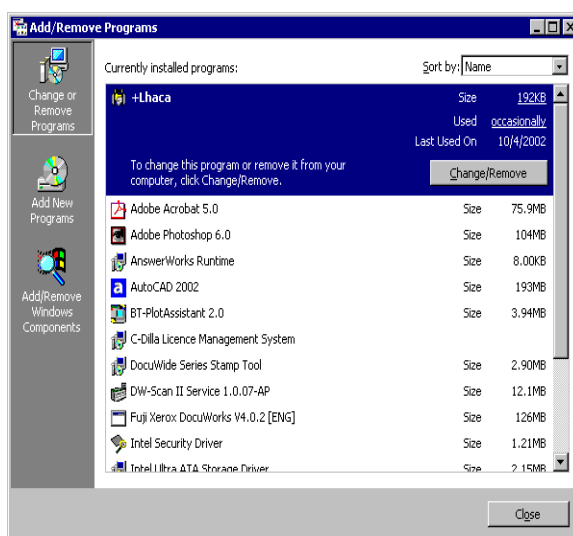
Add/Remove Programs

Change or Remove Programs

Add New Programs

Add/Remove Windows Components

Currently installed programs:

Sort by: Name

+Lhaca

Size 192KB
Used occasionally
Last Used On 10/4/2002

To change this program or remove it from your computer, click Change/Remove.

Change/Remove

| | | |
|---|---|---|
| Adobe Acrobat 5.0 | Size | 75.9MB |
| Adobe Photoshop 6.0 | Size | 104MB |
| AnswerWorks Runtime | Size | 8.00KB |
| AutoCAD 2002 | Size | 193MB |
| BT-PlotAssistant 2.0 | Size | 3.94MB |
| C-Dilla Licence Management System | | |
| DocuWide Series Stamp Tool | Size | 2.90MB |
| DW-Scan II Service 1.0.07-AP | Size | 12.1MB |
| Fuji Xerox DocuWorks V4.0.2 [ENG] | Size | 126MB |
| Intel Security Driver | Size | 1.21MB |
| Intel Ultra ATA Storage Driver | Size | 2.15MB |

Close